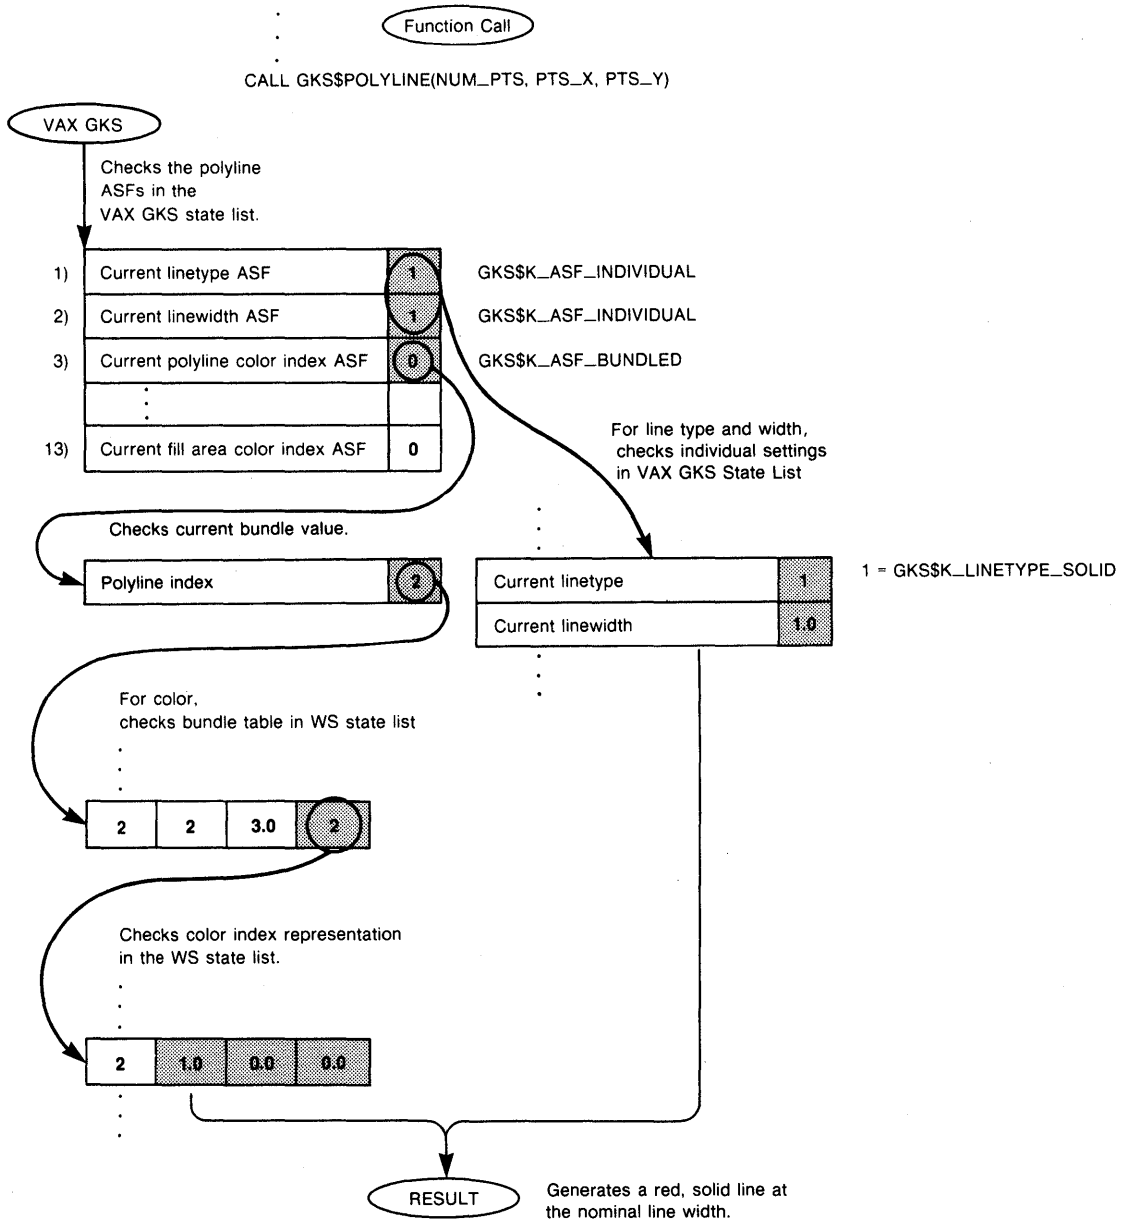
Function Call

CALL GKS$POLYLINE(NUM_PTS, PTS_X, PTS_Y)

VAX GKS

Checks the polyline ASFs in the VAX GKS state list.

| | | | |
|---|---|---|---|
| 1) | Current linetype ASF | 1 | GKS$K_ASF_INDIVIDUAL |
| 2) | Current linewidth ASF | 1 | GKS$K_ASF_INDIVIDUAL |
| 3) | Current polyline color index ASF | 0 | GKS$K_ASF_BUNDLED |
| | ⋮ | | |
| 13) | Current fill area color index ASF | 0 | |

For line type and width, checks individual settings in VAX GKS State List

Checks current bundle value.

| | |
|---|---|
| Polyline index | 2 |

| | | |
|---|---|---|
| Current linetype | 1 | 1 = GKS$K_LINETYPE_SOLID |
| Current linewidth | 1.0 | |

For color, checks bundle table in WS state list

| | | | |
|---|---|---|---|
| 2 | 2 | 3.0 | 2 |

Checks color index representation in the WS state list.

| | | | |
|---|---|---|---|
| 2 | 1.0 | 0.0 | 0.0 |

RESULT

Generates a red, solid line at the nominal line width.